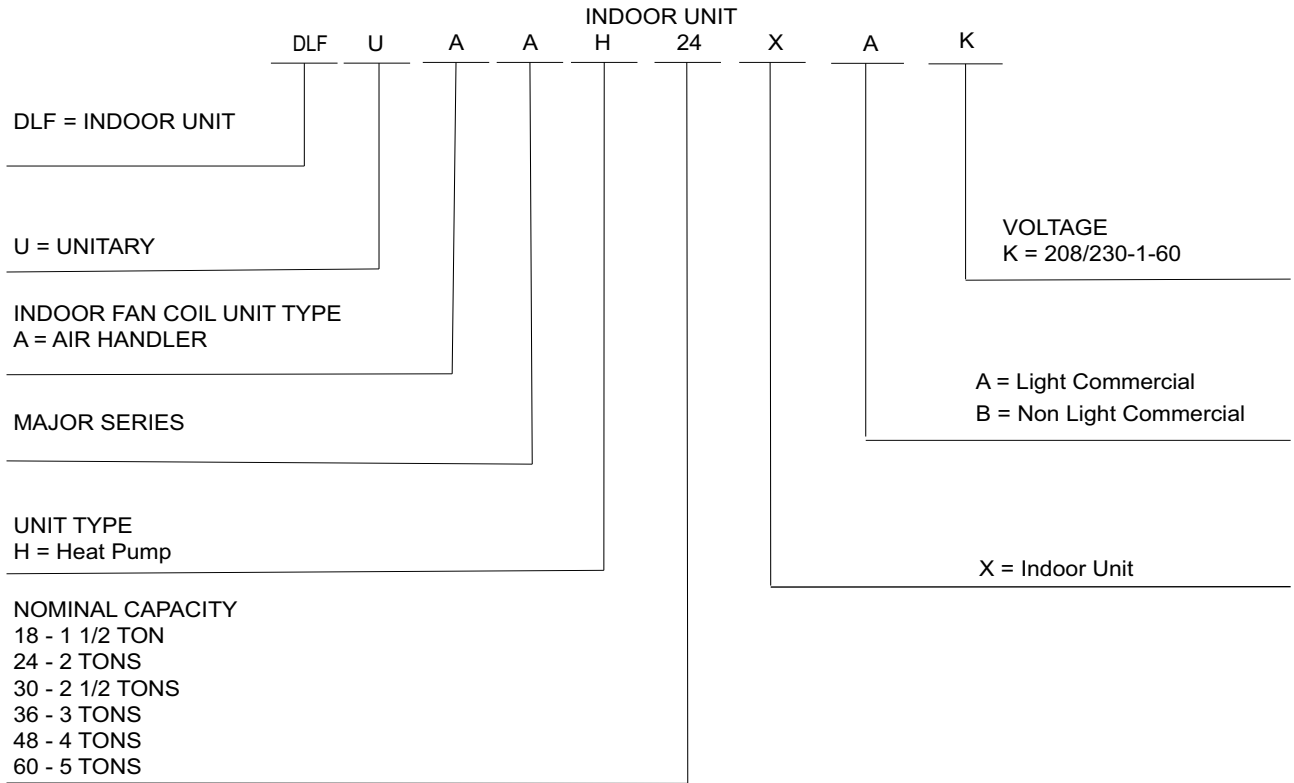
INDOOR UNIT

DLF U A A H 24 X A K

DLF = INDOOR UNIT

U = UNITARY

INDOOR FAN COIL UNIT TYPE
A = AIR HANDLER

MAJOR SERIES

UNIT TYPE
H = Heat Pump

NOMINAL CAPACITY
18 - 1 1/2 TON
24 - 2 TONS
30 - 2 1/2 TONS
36 - 3 TONS
48 - 4 TONS
60 - 5 TONS

VOLTAGE
K = 208/230-1-60

A = Light Commercial
B = Non Light Commercial

X = Indoor Unit